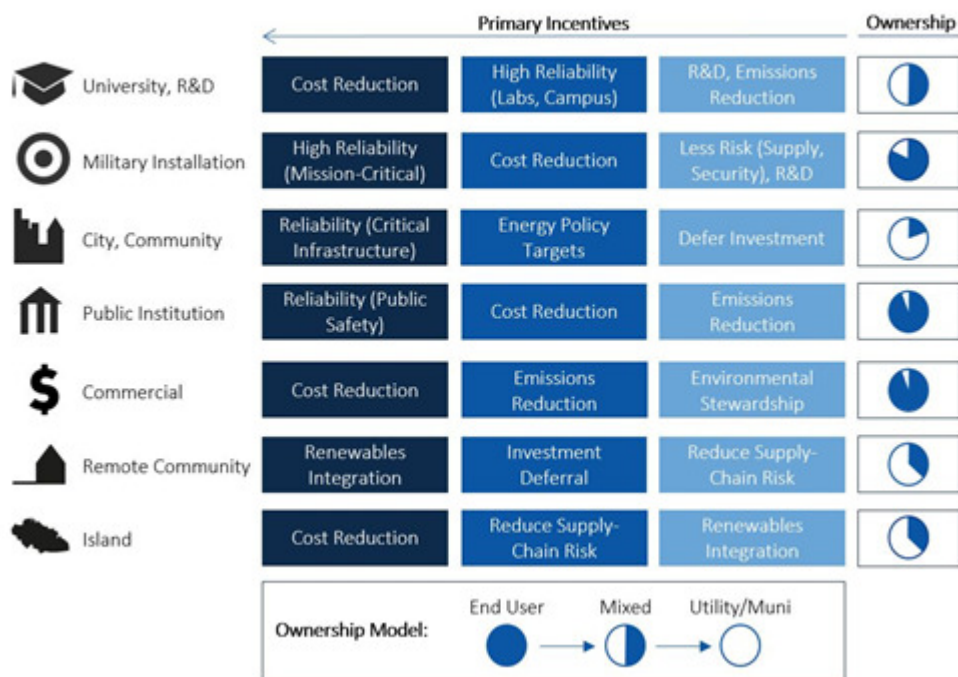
| | Primary Incentives | | | Ownership |
|---|---|---|---|---|
| University, R&D | Cost Reduction | High Reliability (Labs, Campus) | R&D, Emissions Reduction | |
| Military Installation | High Reliability (Mission-Critical) | Cost Reduction | Less Risk (Supply, Security), R&D | |
| City, Community | Reliability (Critical Infrastructure) | Energy Policy Targets | Defer Investment | |
| Public Institution | Reliability (Public Safety) | Cost Reduction | Emissions Reduction | |
| Commercial | Cost Reduction | Emissions Reduction | Environmental Stewardship | |
| Remote Community | Renewables Integration | Investment Deferral | Reduce Supply-Chain Risk | |
| Island | Cost Reduction | Reduce Supply-Chain Risk | Renewables Integration | |

Ownership Model: End User → Mixed → Utility/Muni